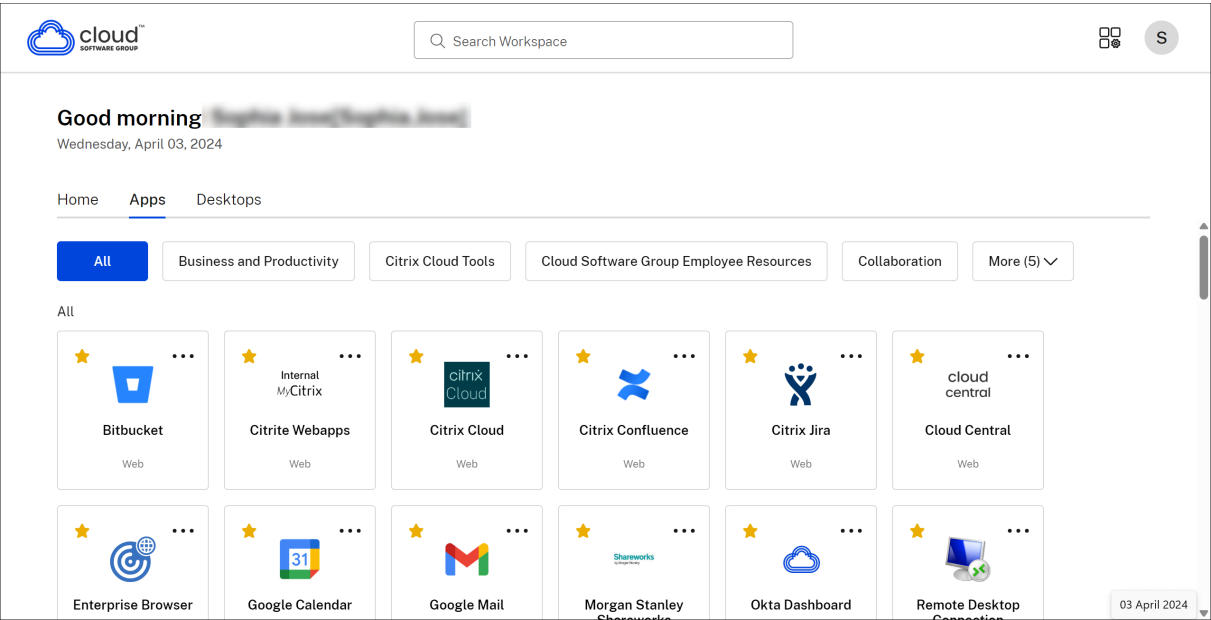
cloud™
SOFTWARE GROUP

Search Workspace

S

Good morning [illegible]
Wednesday, April 03, 2024

Home Apps Desktops

All | Business and Productivity | Citrix Cloud Tools | Cloud Software Group Employee Resources | Collaboration | More (5)

All

Bitbucket
Web

Internal
MyCitrix
Citrite Webapps
Web

citrix
Cloud
Citrix Cloud
Web

Citrix Confluence
Web

Citrix Jira
Web

cloud
central
Cloud Central
Web

Enterprise Browser

31
Google Calendar

Google Mail

Shareworks
Morgan Stanley Shareworks

Okta Dashboard

Remote Desktop Connection

03 April 2024